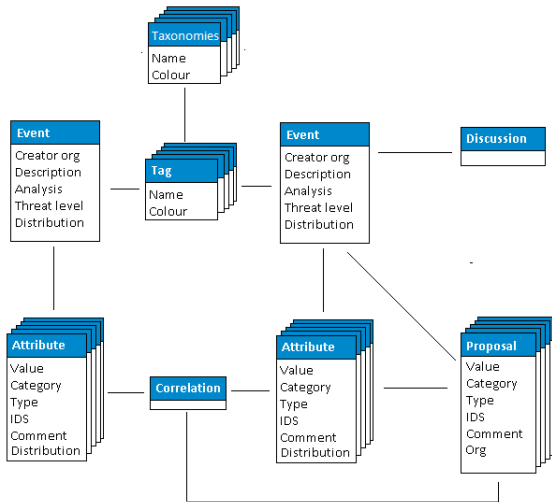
Taxonomies
Name
Colour

Event
Creator org
Description
Analysis
Threat level
Distribution

Tag
Name
Colour

Event
Creator org
Description
Analysis
Threat level
Distribution

Discussion

Attribute
Value
Category
Type
IDS
Comment
Distribution

Correlation

Attribute
Value
Category
Type
IDS
Comment
Distribution

Proposal
Value
Category
Type
IDS
Comment
Org